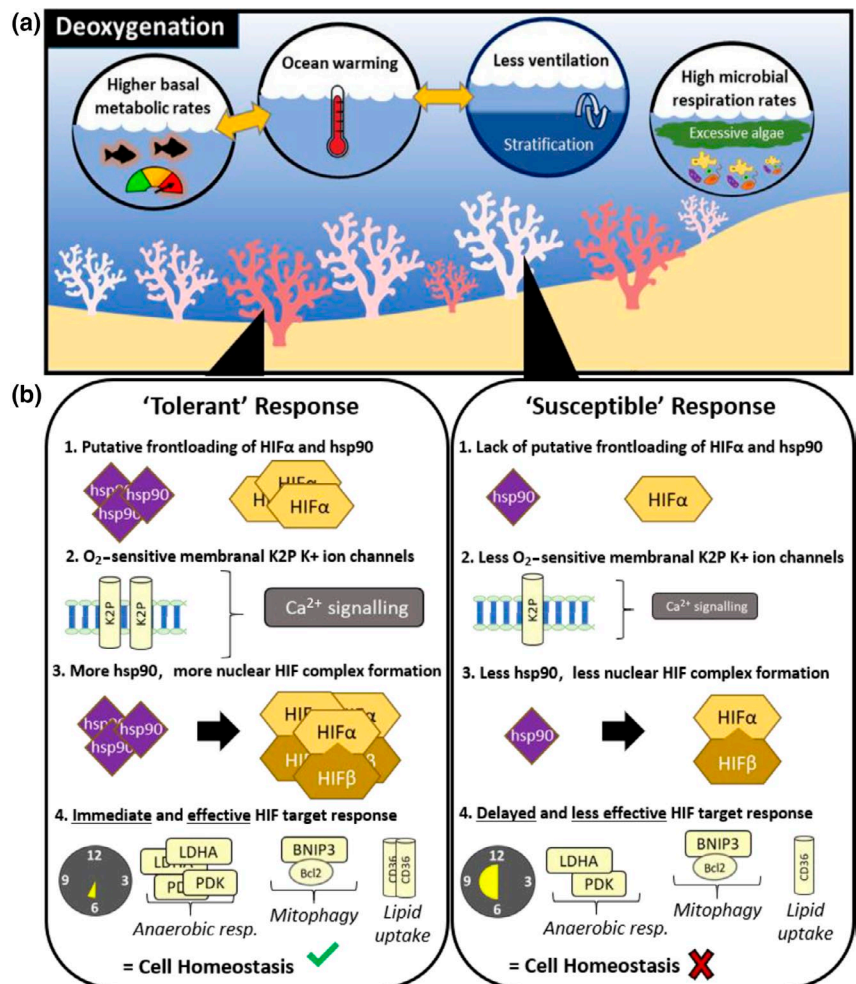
(a) Deoxygenation

Higher basal metabolic rates

Ocean warming

Less ventilation

Stratification

High microbial respiration rates

Excessive algae

(b) 'Tolerant' Response

1. Putative frontloading of HIFα and hsp90

hsp90 hsp90 hsp90

HIFα HIFα HIFα

2. $O_2$–sensitive membranal K2P K+ ion channels

K2P K2P

$Ca^{2+}$ signalling

3. More hsp90, more nuclear HIF complex formation

hsp90 hsp90 hsp90

HIFα HIFα HIFα HIFβ HIFβ HIFβ

4. Immediate and effective HIF target response

12 3 6 9

LDHA LDHA PDK PDK

Anaerobic resp.

BNIP3 Bcl2

Mitophagy

CD36 CD36

Lipid uptake

= Cell Homeostasis

'Susceptible' Response

1. Lack of putative frontloading of HIFα and hsp90

hsp90

HIFα

2. Less $O_2$–sensitive membranal K2P K+ ion channels

K2P

$Ca^{2+}$ signalling

3. Less hsp90, less nuclear HIF complex formation

hsp90

HIFα HIFβ

4. Delayed and less effective HIF target response

12 3 6 9

LDHA PDK

Anaerobic resp.

BNIP3 Bcl2

Mitophagy

CD36

Lipid uptake

= Cell Homeostasis